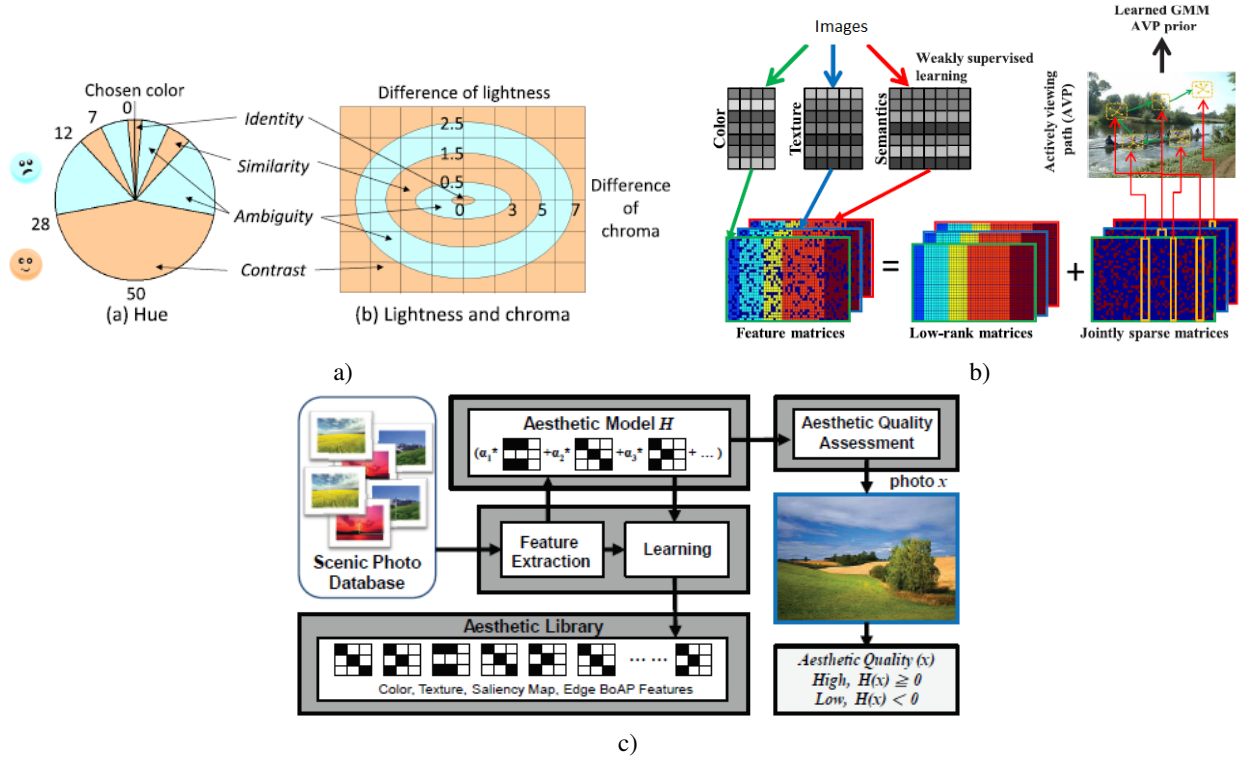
Chosen color
0
7
12
28
50
(a) Hue
Identity
Similarity
Ambiguity
Contrast
Difference of lightness
2.5
1.5
0.5
0
3
5
7
Difference of chroma
(b) Lightness and chroma

Images
Weakly supervised learning
Color
Texture
Semantics
Learned GMM AVP prior
Actively viewing path (AVP)
=
+
Feature matrices
Low-rank matrices
Jointly sparse matrices

a)
b)

Scenic Photo Database
Aesthetic Model $H$
$(\alpha_1*$ $+\alpha_2*$ $+\alpha_3*$ $+ \dots)$
Feature Extraction
Learning
Aesthetic Quality Assessment
photo $x$
Aesthetic Library
⋯ ⋯
Color, Texture, Saliency Map, Edge BoAP Features
Aesthetic Quality (x)
High, $H(x) \geq 0$
Low, $H(x) < 0$

c)